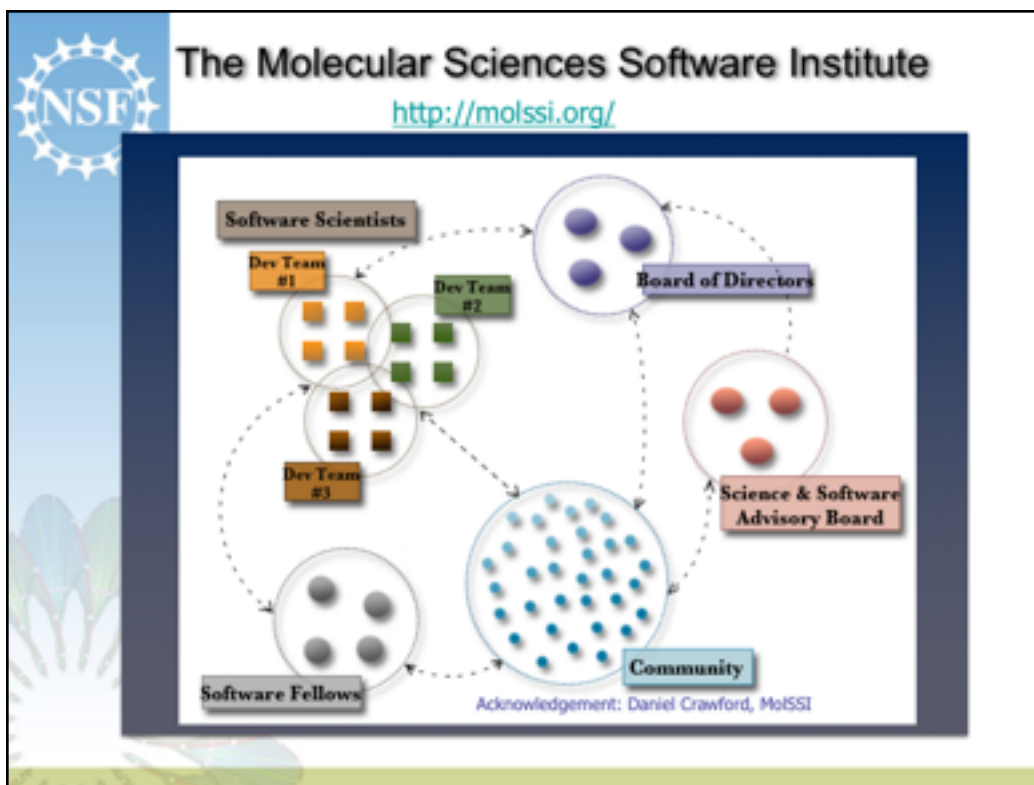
NSF

The Molecular Sciences Software Institute

http://molssi.org/

Software Scientists

Dev Team #1

Dev Team #2

Dev Team #3

Board of Directors

Science & Software Advisory Board

Software Fellows

Community

Acknowledgement: Daniel Crawford, MolSSI